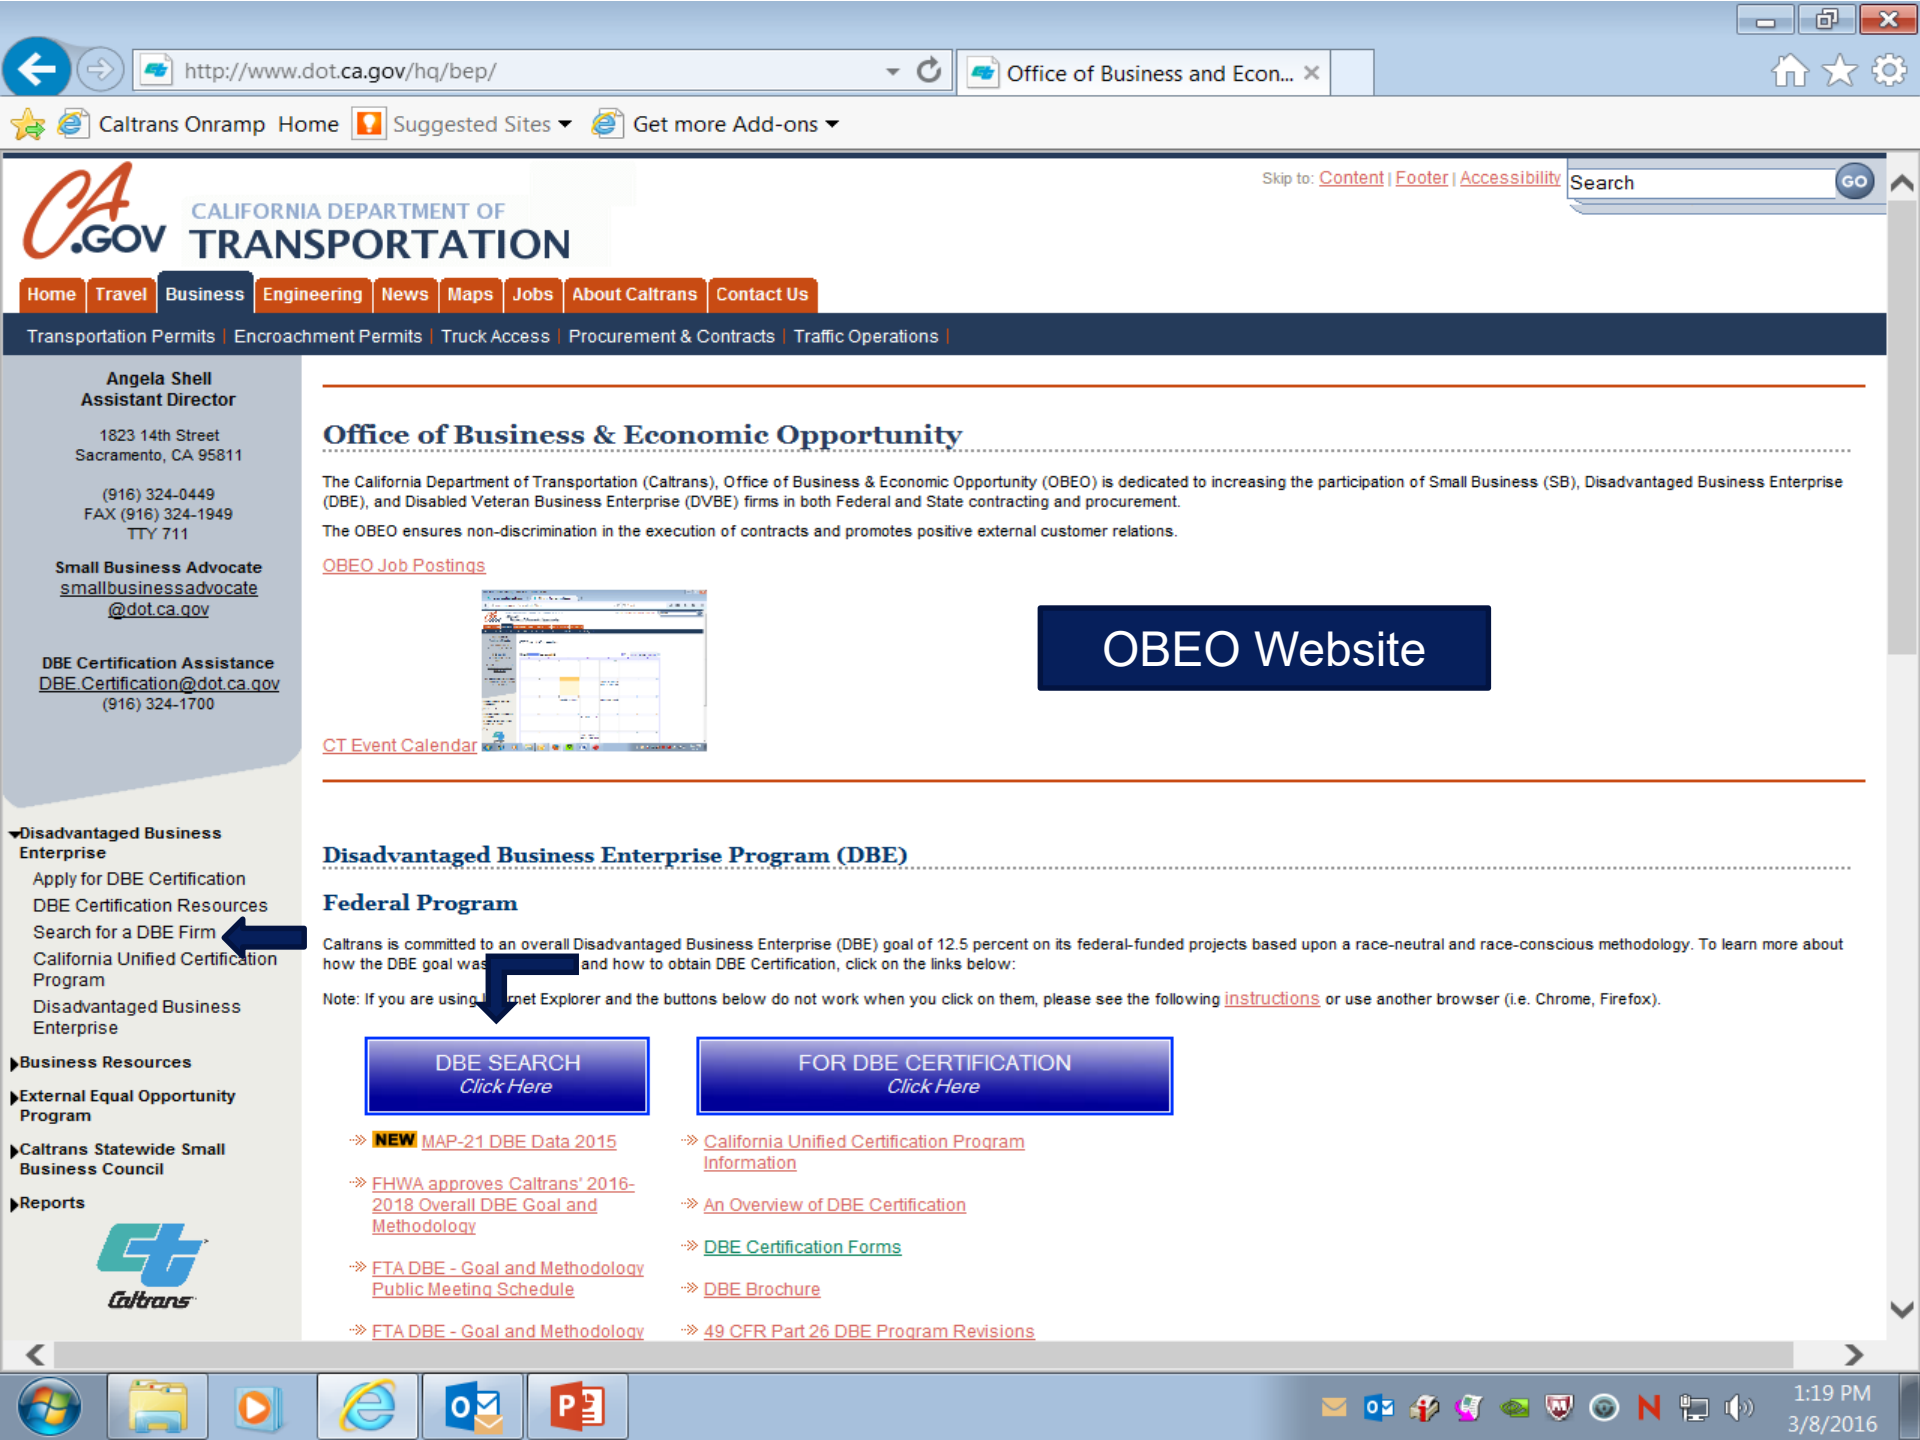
http://www.dot.ca.gov/hq/bep/

Office of Business and Econ...

Caltrans Onramp Home Suggested Sites Get more Add-ons

Skip to: Content | Footer | Accessibility Search GO

CA.GOV CALIFORNIA DEPARTMENT OF TRANSPORTATION

Home Travel Business Engineering News Maps Jobs About Caltrans Contact Us

Transportation Permits | Encroachment Permits | Truck Access | Procurement & Contracts | Traffic Operations |

Angela Shell
Assistant Director

1823 14th Street
Sacramento, CA 95811

(916) 324-0449
FAX (916) 324-1949
TTY 711

Small Business Advocate
smallbusinessadvocate@dot.ca.gov

DBE Certification Assistance
DBE.Certification@dot.ca.gov
(916) 324-1700

Disadvantaged Business Enterprise
Apply for DBE Certification
DBE Certification Resources
Search for a DBE Firm
California Unified Certification Program
Disadvantaged Business Enterprise

Business Resources
External Equal Opportunity Program
Caltrans Statewide Small Business Council
Reports

Caltrans

Office of Business & Economic Opportunity

The California Department of Transportation (Caltrans), Office of Business & Economic Opportunity (OBEO) is dedicated to increasing the participation of Small Business (SB), Disadvantaged Business Enterprise (DBE), and Disabled Veteran Business Enterprise (DVBE) firms in both Federal and State contracting and procurement.

The OBEO ensures non-discrimination in the execution of contracts and promotes positive external customer relations.

OBEO Job Postings

CT Event Calendar

OBEO Website

Disadvantaged Business Enterprise Program (DBE)

Federal Program

Caltrans is committed to an overall Disadvantaged Business Enterprise (DBE) goal of 12.5 percent on its federal-funded projects based upon a race-neutral and race-conscious methodology. To learn more about how the DBE goal was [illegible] and how to obtain DBE Certification, click on the links below:

Note: If you are using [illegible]net Explorer and the buttons below do not work when you click on them, please see the following instructions or use another browser (i.e. Chrome, Firefox).

DBE SEARCH
Click Here

FOR DBE CERTIFICATION
Click Here

NEW MAP-21 DBE Data 2015

FHWA approves Caltrans' 2016-2018 Overall DBE Goal and Methodology

FTA DBE - Goal and Methodology Public Meeting Schedule

FTA DBE - Goal and Methodology

California Unified Certification Program Information

An Overview of DBE Certification

DBE Certification Forms

DBE Brochure

49 CFR Part 26 DBE Program Revisions

1:19 PM
3/8/2016